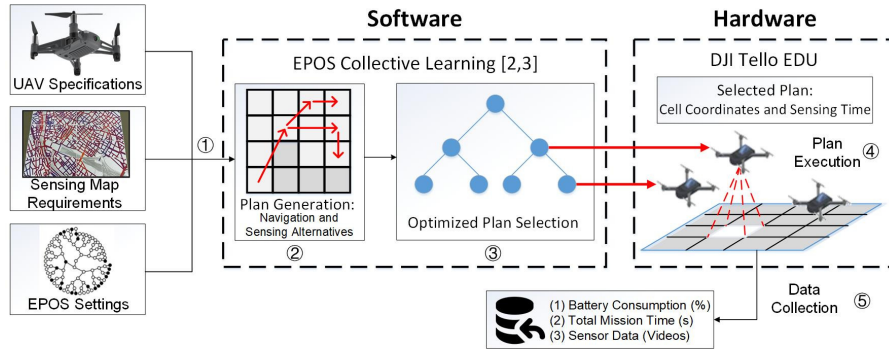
UAV Specifications

Sensing Map Requirements

EPOS Settings

①

Software

EPOS Collective Learning [2,3]

Plan Generation: Navigation and Sensing Alternatives

②

Optimized Plan Selection

③

Hardware

DJI Tello EDU

Selected Plan: Cell Coordinates and Sensing Time

Plan Execution ④

Data Collection ⑤

(1) Battery Consumption (%)
(2) Total Mission Time (s)
(3) Sensor Data (Videos)